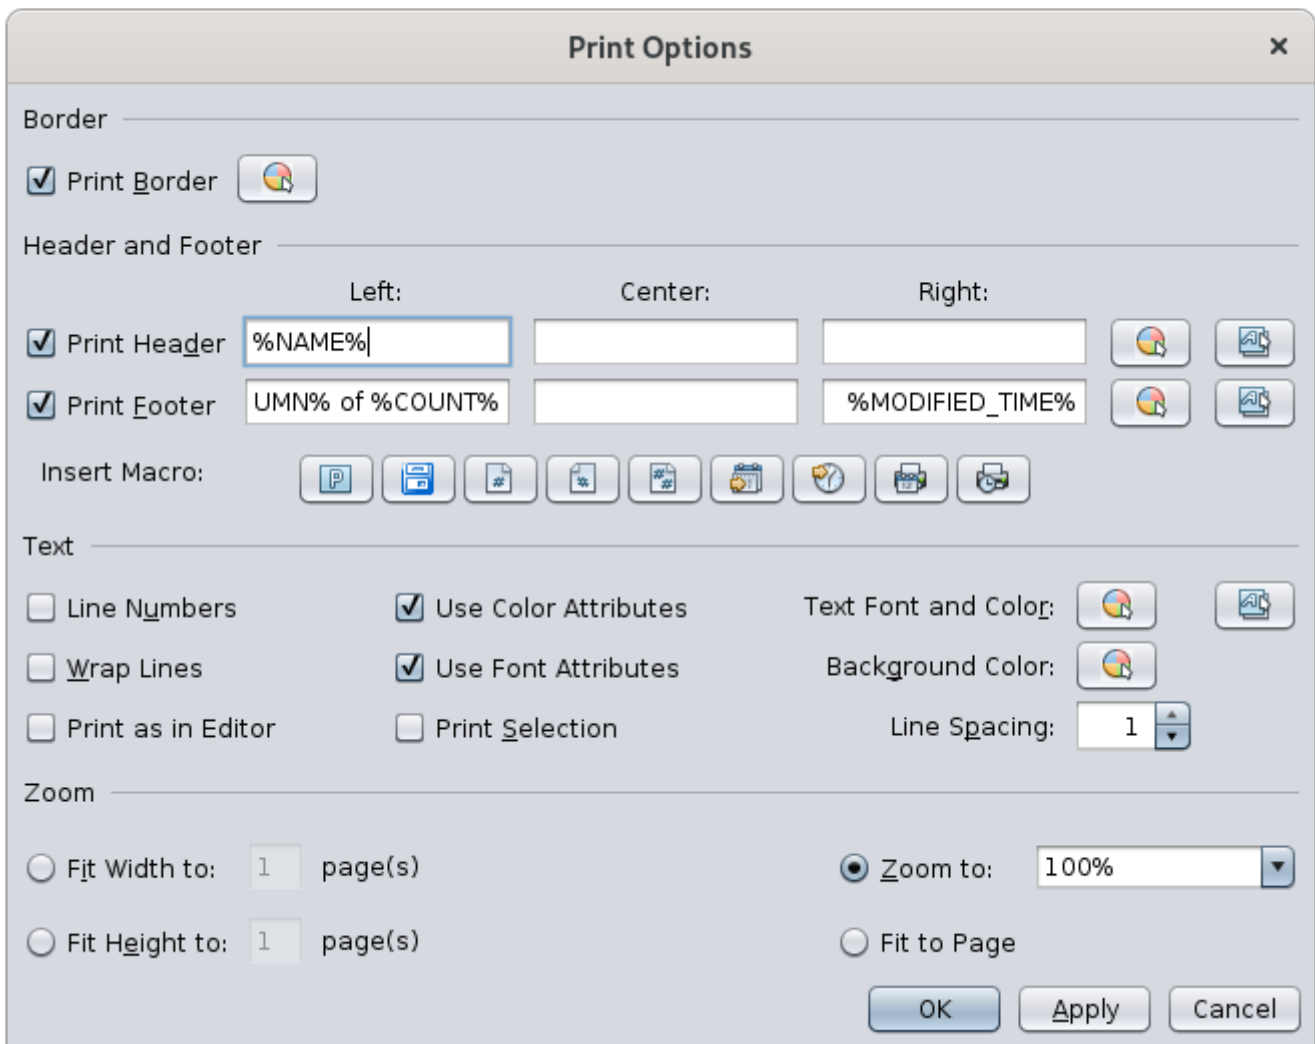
Print Options ×

Border

Print Border

Header and Footer

Left: Center: Right:

Print Header %NAME%

Print Footer UMN% of %COUNT% %MODIFIED_TIME%

Insert Macro:

Text

Line Numbers Use Color Attributes Text Font and Color:

Wrap Lines Use Font Attributes Background Color:

Print as in Editor Print Selection Line Spacing: 1

Zoom

Fit Width to: 1 page(s) Zoom to: 100%

Fit Height to: 1 page(s) Fit to Page

OK Apply Cancel